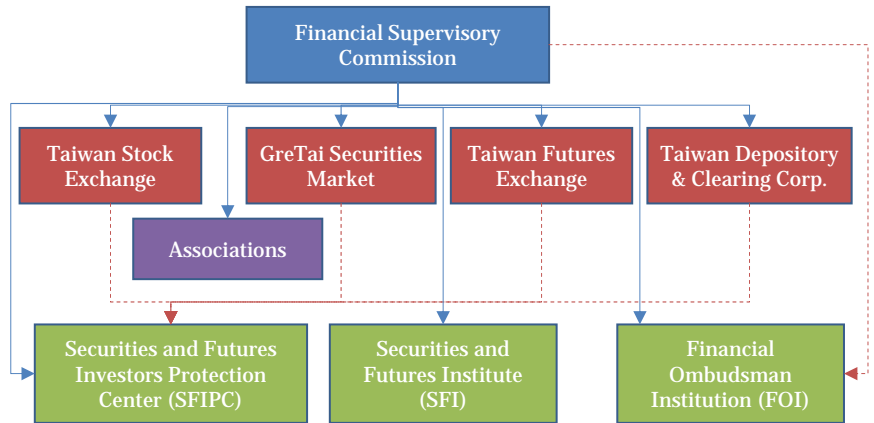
Financial Supervisory Commission

Taiwan Stock Exchange

GreTai Securities Market

Taiwan Futures Exchange

Taiwan Depository & Clearing Corp.

Associations

Securities and Futures Investors Protection Center (SFIPC)

Securities and Futures Institute (SFI)

Financial Ombudsman Institution (FOI)